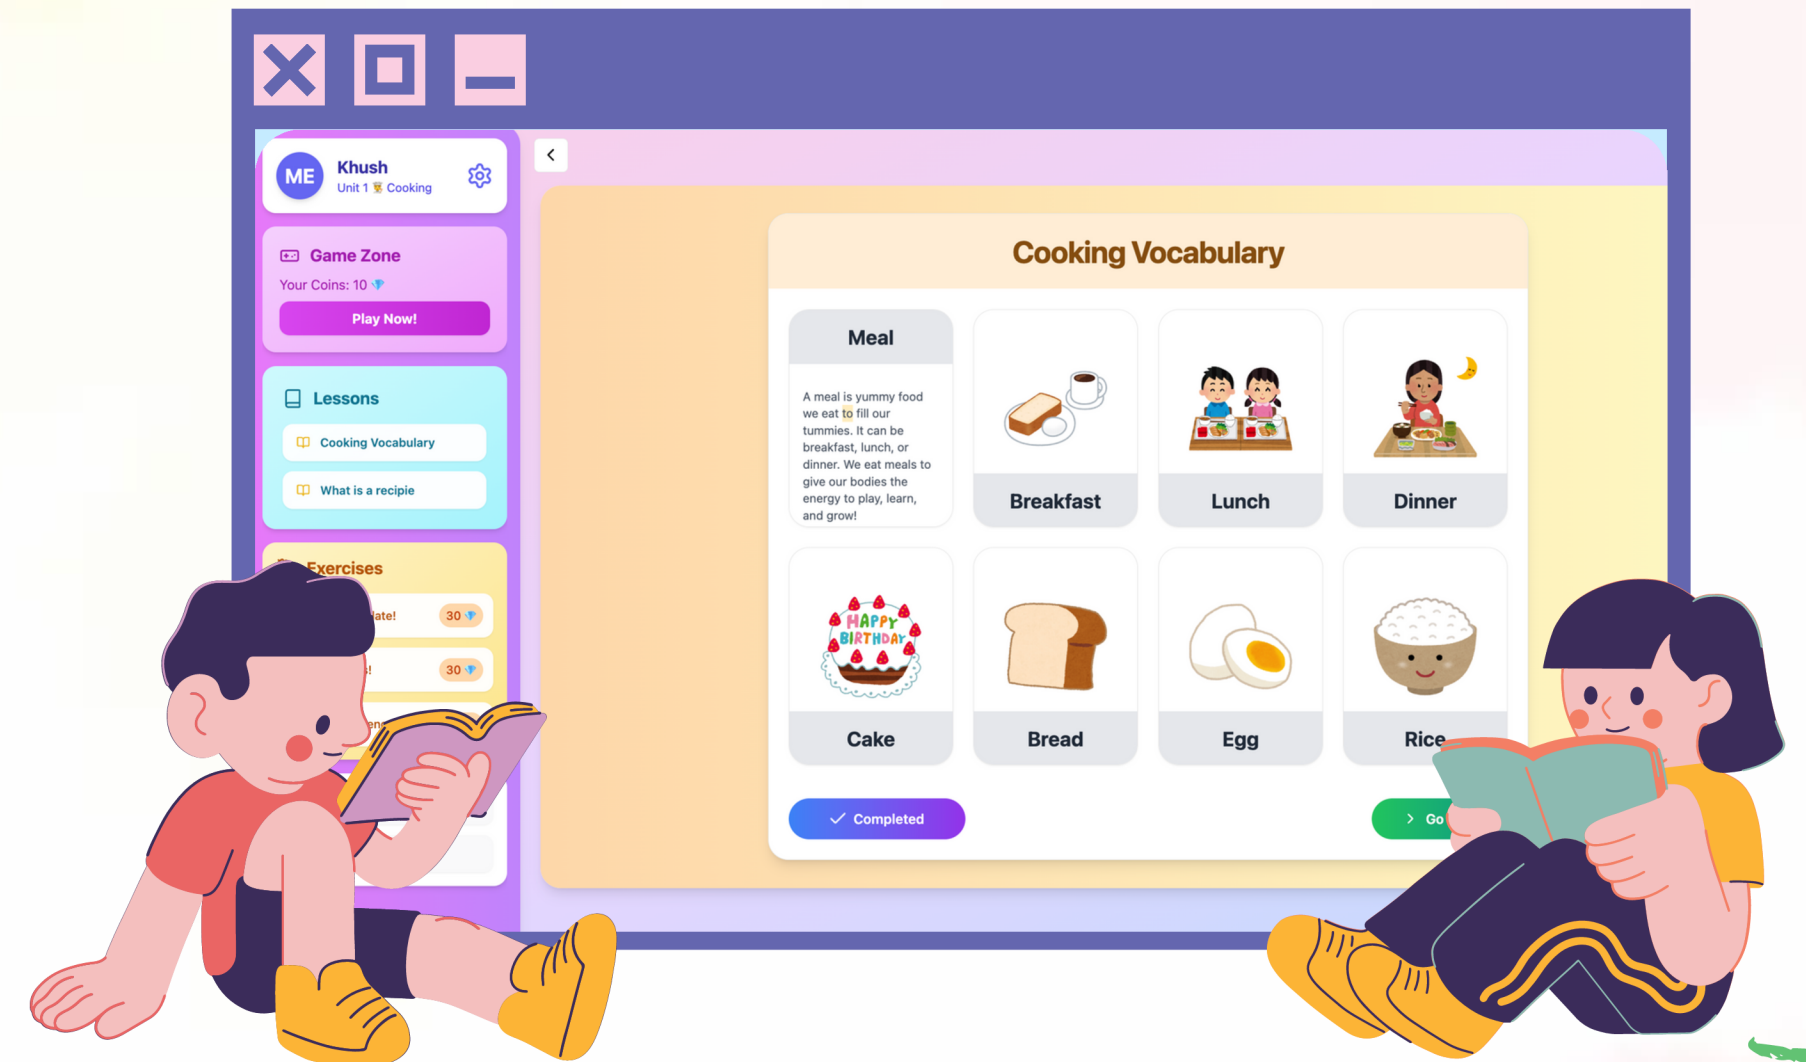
ME Khush
Unit 1 Cooking

Game Zone
Your Coins: 10
Play Now!

Lessons
Cooking Vocabulary
What is a recipie

Exercises
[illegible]ate! 30
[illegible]! 30
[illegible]en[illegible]

Cooking Vocabulary

Meal
A meal is yummy food we eat to fill our tummies. It can be breakfast, lunch, or dinner. We eat meals to give our bodies the energy to play, learn, and grow!

Breakfast
Lunch
Dinner

HAPPY BIRTHDAY
Cake
Bread
Egg
Rice

Completed
Go